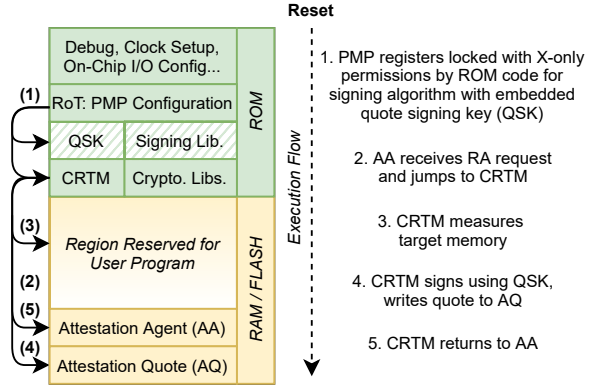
Reset

Debug, Clock Setup, On-Chip I/O Config...

RoT: PMP Configuration

QSK

Signing Lib.

CRTM

Crypto. Libs.

ROM

(1)

(3)

Region Reserved for User Program

(2)

(5)

Attestation Agent (AA)

(4)

Attestation Quote (AQ)

RAM / FLASH

Execution Flow

1. PMP registers locked with X-only permissions by ROM code for signing algorithm with embedded quote signing key (QSK)

2. AA receives RA request and jumps to CRTM

3. CRTM measures target memory

4. CRTM signs using QSK, writes quote to AQ

5. CRTM returns to AA